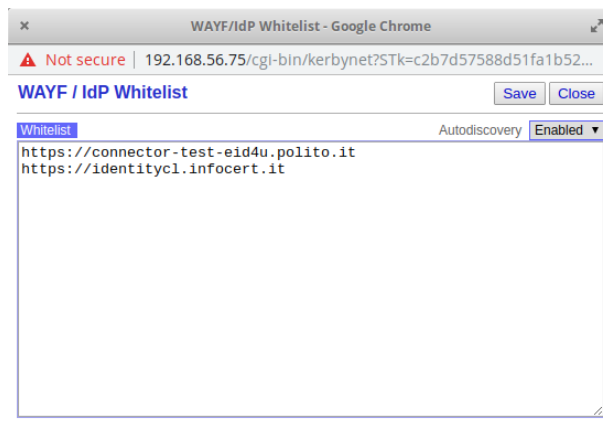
×
WAYF/IdP Whitelist - Google Chrome

Not secure | 192.168.56.75/cgi-bin/kerbynet?STk=c2b7d57588d51fa1b52...

WAYF / IdP Whitelist

Save Close

Whitelist

Autodiscovery Enabled ▼

https://connector-test-eid4u.polito.it
https://identitycl.infocert.it